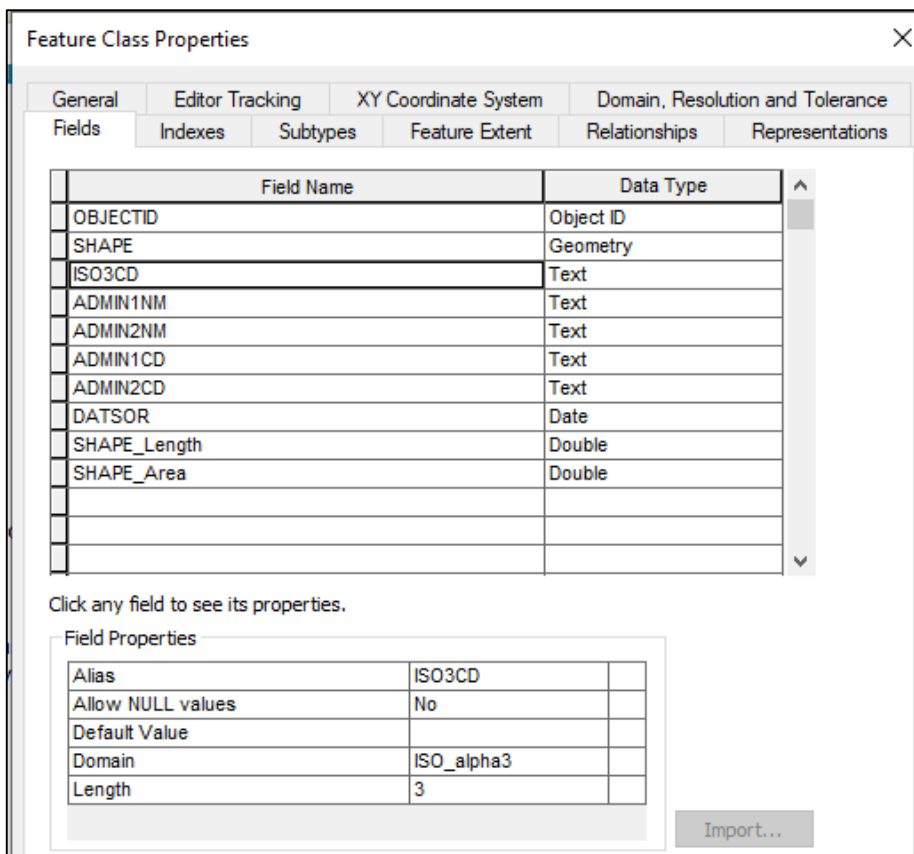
Feature Class Properties

×

General | Editor Tracking | XY Coordinate System | Domain, Resolution and Tolerance
Fields | Indexes | Subtypes | Feature Extent | Relationships | Representations

| Field Name | Data Type |
|---|---|
| OBJECTID | Object ID |
| SHAPE | Geometry |
| ISO3CD | Text |
| ADMIN1NM | Text |
| ADMIN2NM | Text |
| ADMIN1CD | Text |
| ADMIN2CD | Text |
| DATSOR | Date |
| SHAPE_Length | Double |
| SHAPE_Area | Double |
| | |
| | |
| | |

Click any field to see its properties.

Field Properties

| | |
|---|---|
| Alias | ISO3CD |
| Allow NULL values | No |
| Default Value | |
| Domain | ISO_alpha3 |
| Length | 3 |

Import...